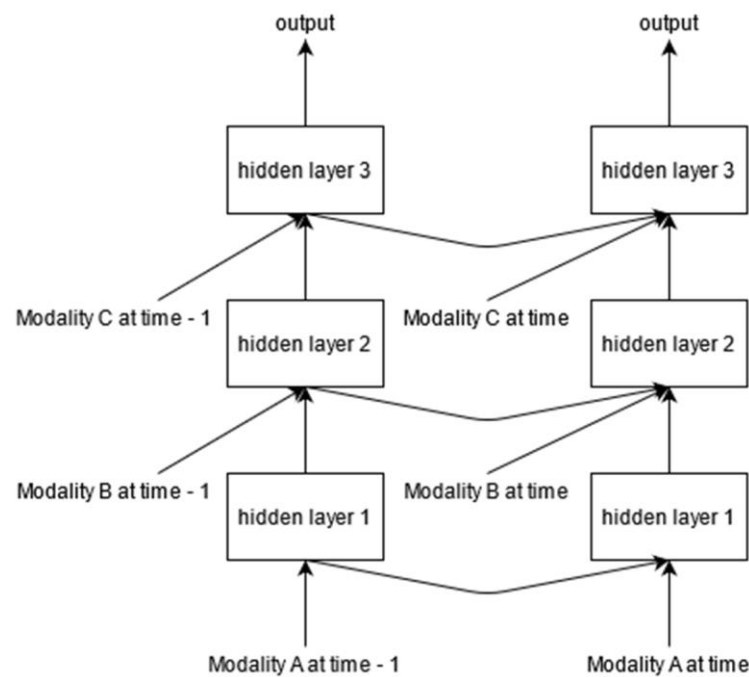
output

output

hidden layer 3

hidden layer 3

Modality C at time - 1

hidden layer 2

Modality C at time

hidden layer 2

Modality B at time - 1

hidden layer 1

Modality B at time

hidden layer 1

Modality A at time - 1

Modality A at time